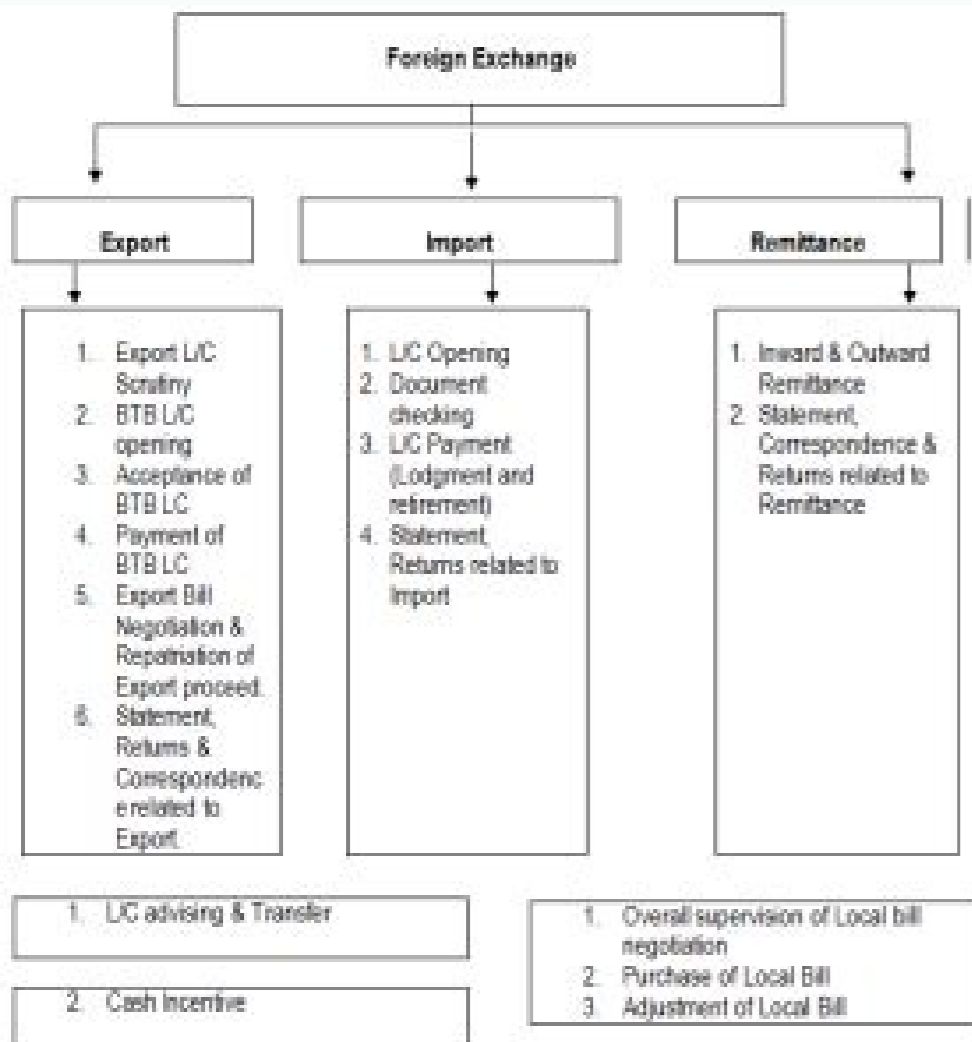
Foreign Exchange

Export

Import

Remittance

1. Export L/C Scrutiny
2. BTB L/C opening
3. Acceptance of BTB LC
4. Payment of BTB LC
5. Export Bill Negotiation & Repatriation of Export proceed.
6. Statement, Returns & Correspondence related to Export.

1. L/C Opening
2. Document checking
3. L/C Payment (Lodgment and retirement)
4. Statement, Returns related to Import

1. Inward & Outward Remittance
2. Statement, Correspondence & Returns related to Remittance

1. L/C advising & Transfer

2. Cash Incentive

1. Overall supervision of Local bill negotiation
2. Purchase of Local Bill
3. Adjustment of Local Bill